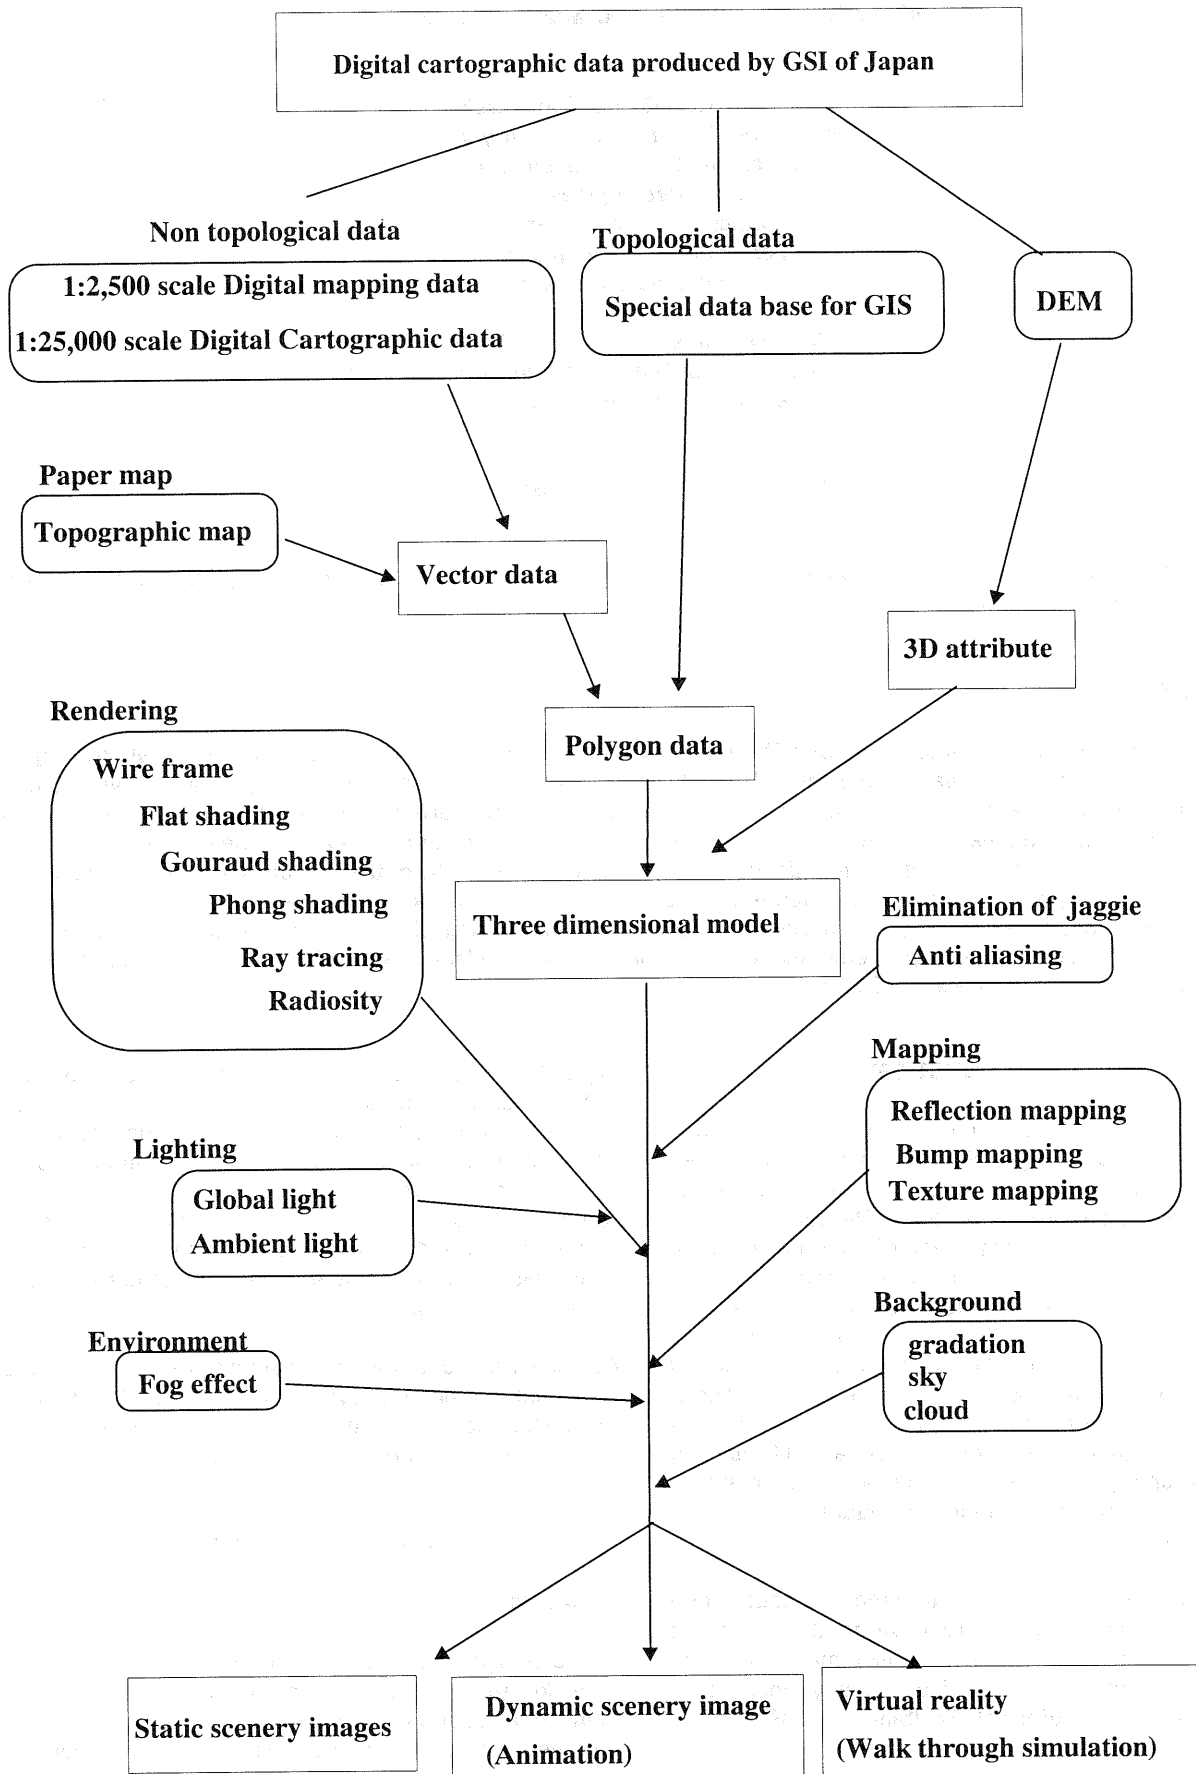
Digital cartographic data produced by GSI of Japan

Non topological data

1:2,500 scale Digital mapping data
1:25,000 scale Digital Cartographic data

Topological data

Special data base for GIS

DEM

Paper map

Topographic map

Vector data

3D attribute

Rendering

Wire frame
Flat shading
Gouraud shading
Phong shading
Ray tracing
Radiosity

Polygon data

Three dimensional model

Elimination of jaggie

Anti aliasing

Mapping

Reflection mapping
Bump mapping
Texture mapping

Lighting

Global light
Ambient light

Background

gradation
sky
cloud

Environment

Fog effect

Static scenery images

Dynamic scenery image
(Animation)

Virtual reality
(Walk through simulation)